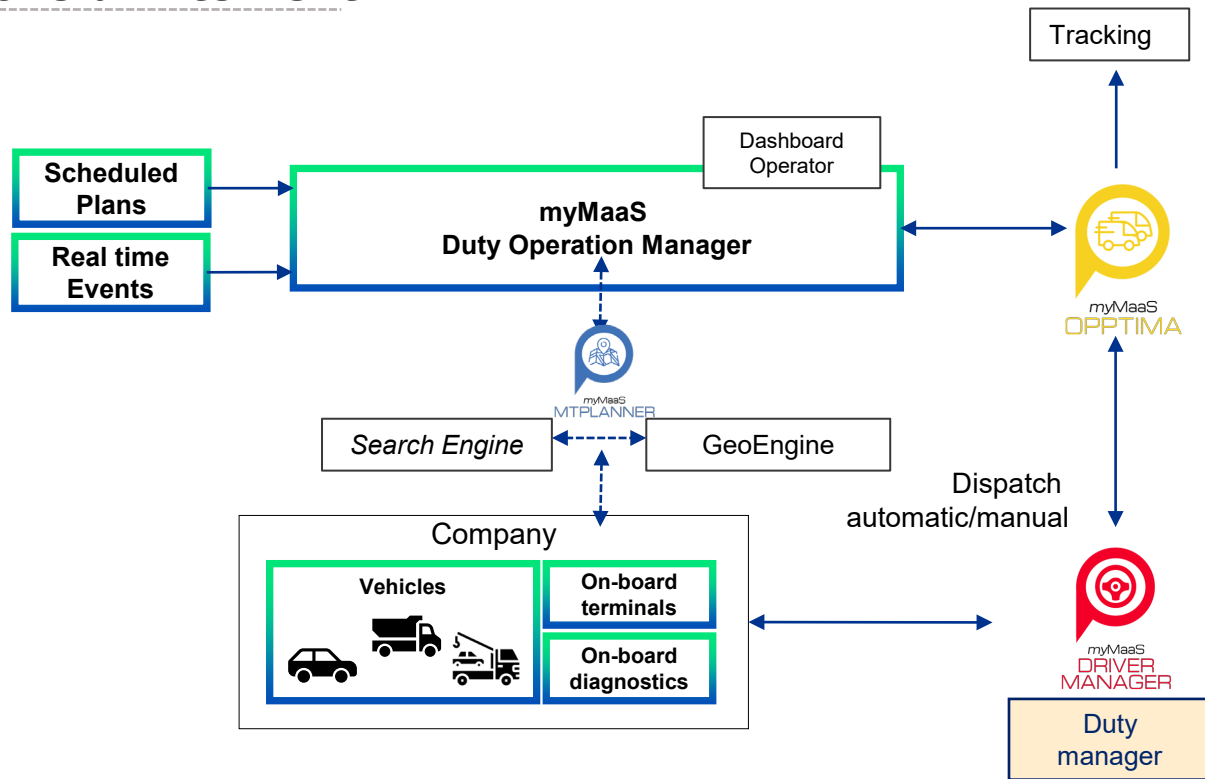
Tracking

Dashboard Operator

Scheduled Plans

Real time Events

myMaaS
Duty Operation Manager

myMaaS
OPPTIMA

myMaaS
MTPLANNER

Search Engine

GeoEngine

Dispatch automatic/manual

Company

Vehicles

On-board terminals

On-board diagnostics

myMaaS
DRIVER MANAGER

Duty manager